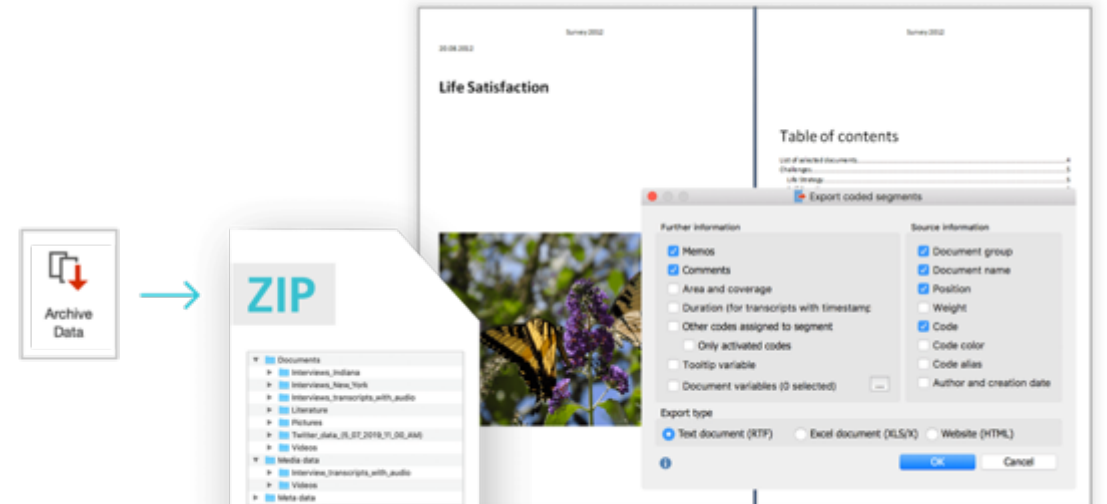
Archive Data

ZIP

Documents
Interviews_Indiana
Interviews_New_York
Interviews_transcripts_with_audio
Literature
Pictures
Twitter_data_(5_07_2019_11_00_AM)
Videos
Media data
Interview_transcripts_with_audio
Videos
Meta data

Survey 2012
20.06.2012
Life Satisfaction

Survey 2012
Table of contents
List of selected documents
Challenges
Life Strategy

Export coded segments

Further information
Memos
Comments
Area and coverage
Duration (for transcripts with timestamp
Other codes assigned to segment
Only activated codes
Tooltip variable
Document variables (0 selected) ...

Source information
Document group
Document name
Position
Weight
Code
Code color
Code alias
Author and creation date

Export type
Text document (RTF)
Excel document (XLS/X)
Website (HTML)

OK
Cancel